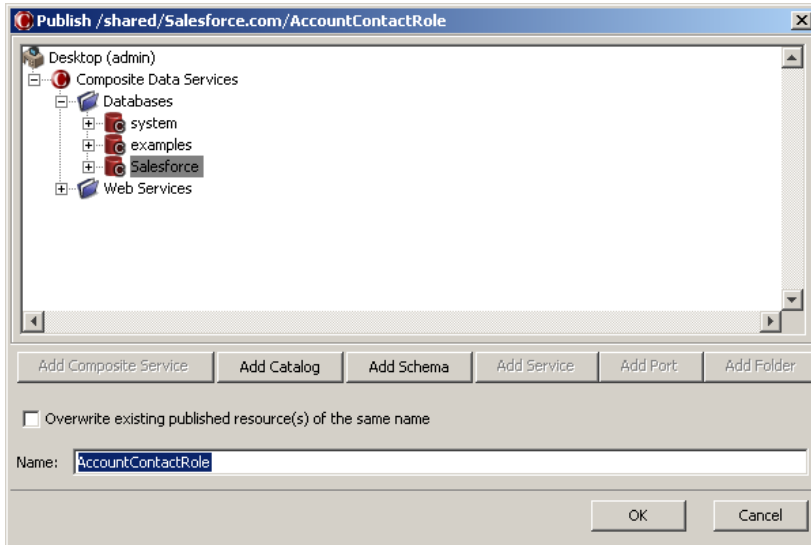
Publish /shared/Salesforce.com/AccountContactRole

Desktop (admin)
Composite Data Services
Databases
system
examples
Salesforce
Web Services

Add Composite Service
Add Catalog
Add Schema
Add Service
Add Port
Add Folder

Overwrite existing published resource(s) of the same name

Name: AccountContactRole

OK
Cancel